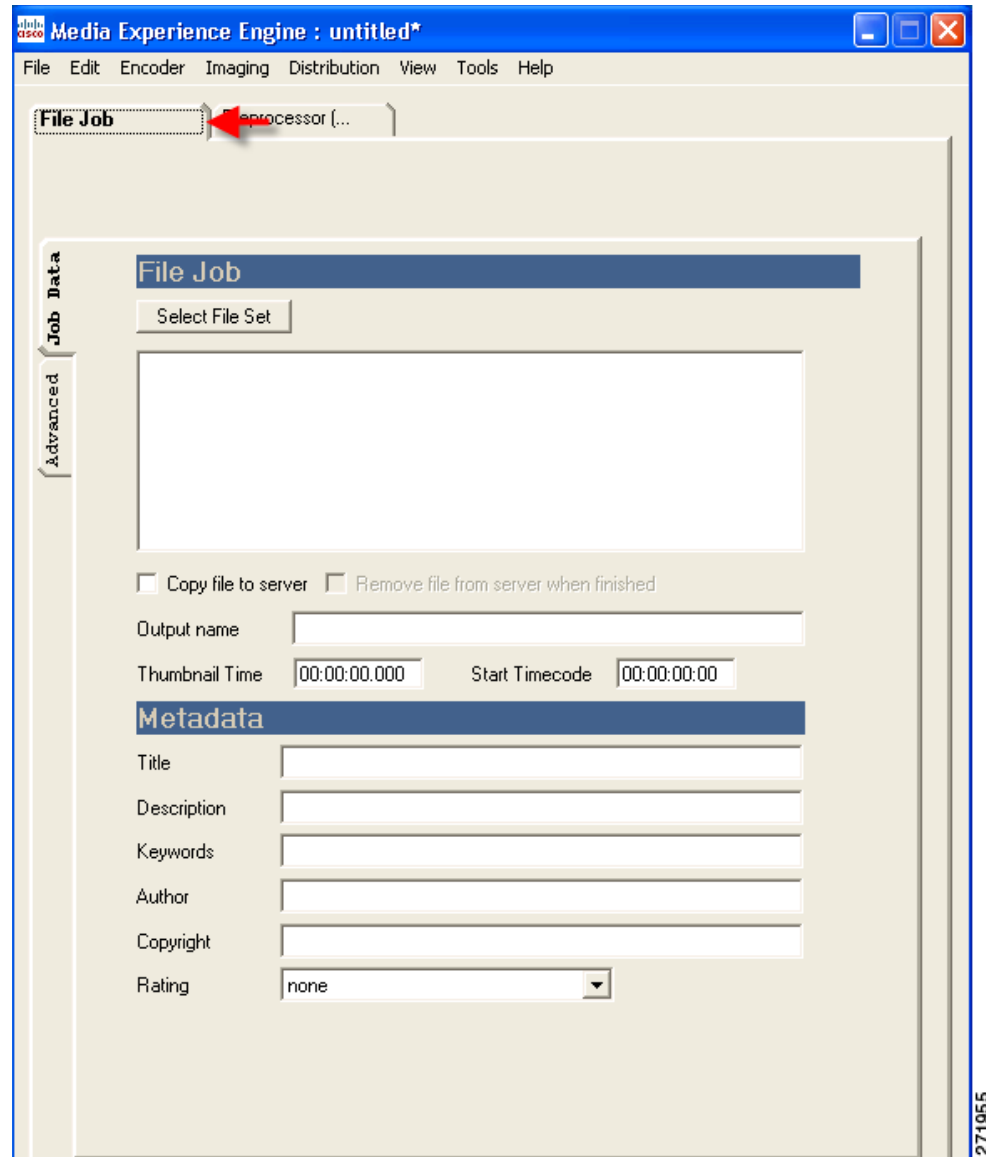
Media Experience Engine : untitled*

File Edit Encoder Imaging Distribution View Tools Help

File Job

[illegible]rocessor (...

Job Data

Advanced

File Job

Select File Set

Copy file to server

Remove file from server when finished

Output name

Thumbnail Time 00:00:00.000

Start Timecode 00:00:00:00

Metadata

Title

Description

Keywords

Author

Copyright

Rating none

271955